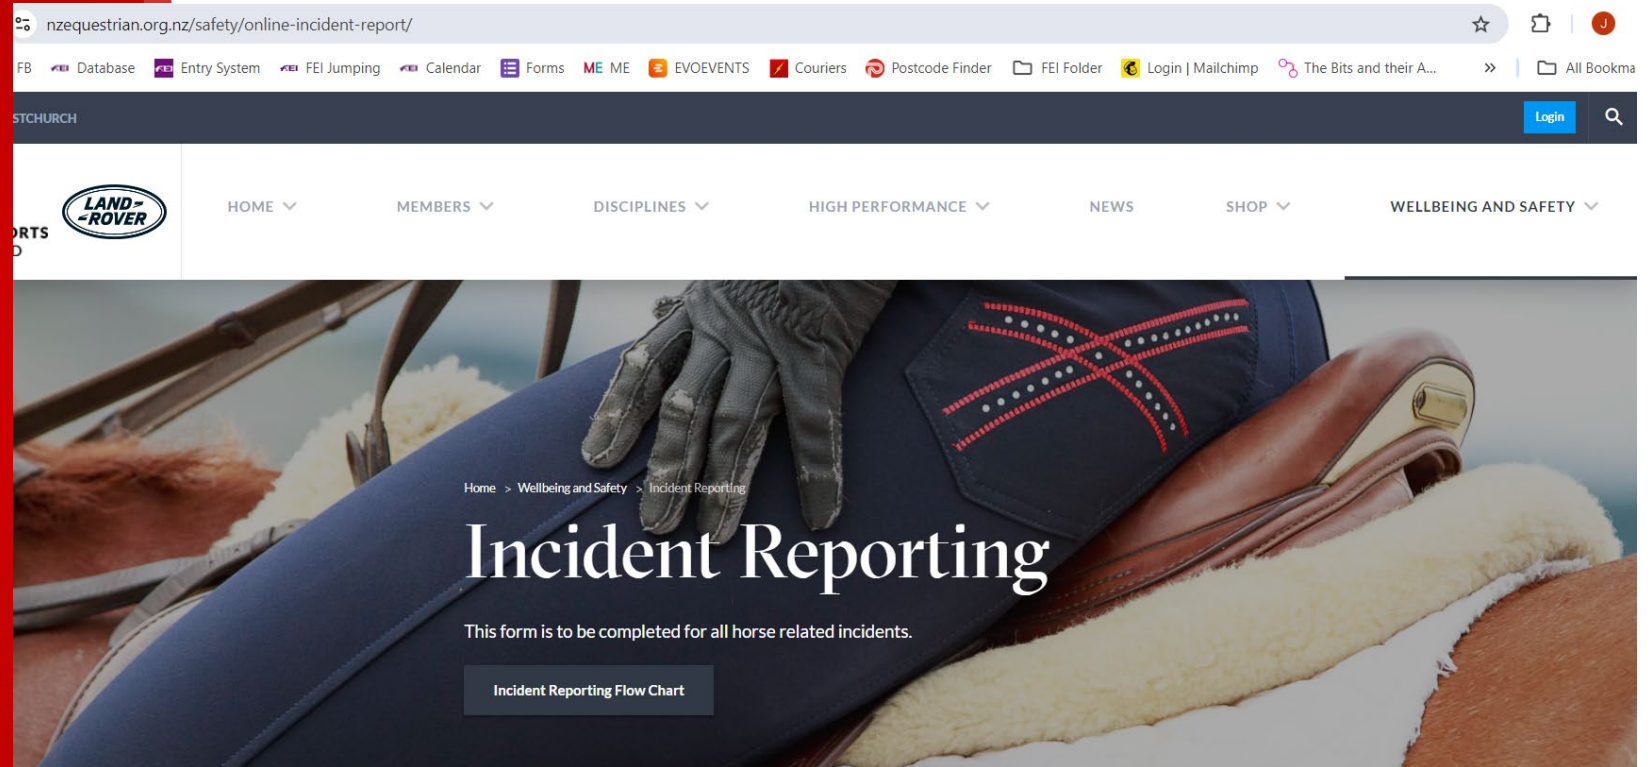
nzequestrian.org.nz/safety/online-incident-report/

J

FB Database Entry System FEI Jumping Calendar Forms ME ME EVOEVENTS Couriers Postcode Finder FEI Folder Login | Mailchimp The Bits and their A... » All Bookma

STCHURCH

Login

RTS
D

LAND ROVER

HOME MEMBERS DISCIPLINES HIGH PERFORMANCE NEWS SHOP WELLBEING AND SAFETY

Home > Wellbeing and Safety > Incident Reporting

Incident Reporting

This form is to be completed for all horse related incidents.

Incident Reporting Flow Chart